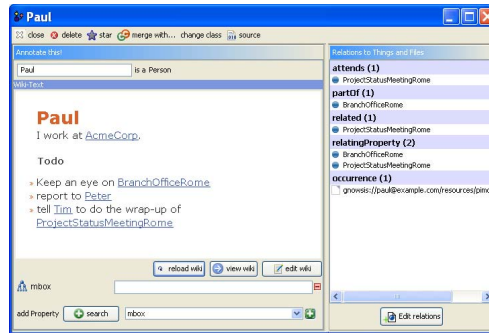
Paul

close delete star merge with... change class source

Annotate this!

Paul is a Person

Wiki-Text

Paul

I work at AcmeCorp.

Todo

» Keep an eye on BranchOfficeRome
» report to Peter
» tell Tim to do the wrap-up of ProjectStatusMeetingRome

reload wiki view wiki edit wiki

mbox

add Property search mbox

Relations to Things and Files

attends (1)
ProjectStatusMeetingRome
partOf (1)
BranchOfficeRome
related (1)
ProjectStatusMeetingRome
relatingProperty (2)
BranchOfficeRome
ProjectStatusMeetingRome
occurrence (1)
gnowsis://paul@example.com/resources/pimo

Edit relations